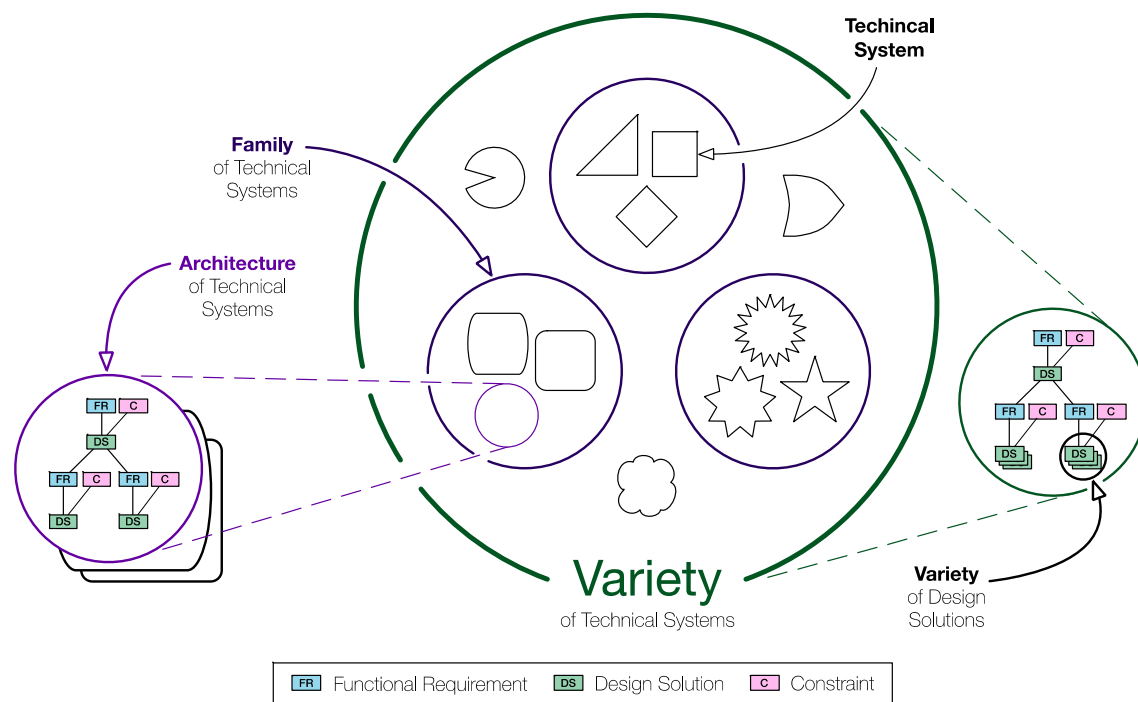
Techincal System

Family of Technical Systems

Architecture of Technical Systems

FR C
DS
FR C FR C
DS DS

FR C
DS
FR C FR C
DS DS

Variety of Technical Systems

Variety of Design Solutions

FR Functional Requirement DS Design Solution C Constraint